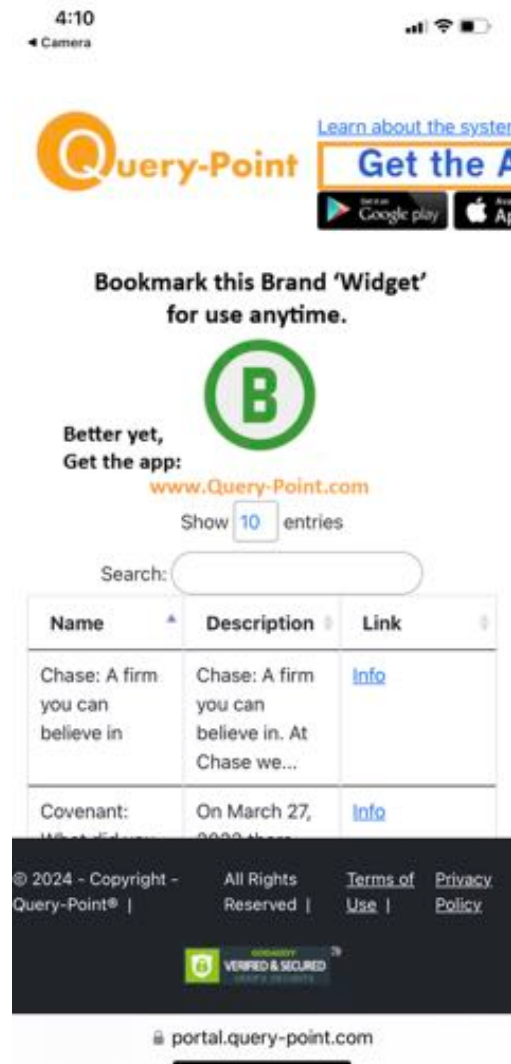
4:10
◂ Camera

Query-Point

Learn about the syster

Get the A

Google play

Ap

Bookmark this Brand 'Widget' for use anytime.

B

Better yet,
Get the app:

www.Query-Point.com

Show 10 entries

Search:

| Name | Description | Link |
|---|---|---|
| Chase: A firm you can believe in | Chase: A firm you can believe in. At Chase we... | Info |
| Covenant: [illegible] | On March 27, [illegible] | Info |

© 2024 - Copyright - Query-Point® |

All Rights Reserved |

Terms of Use |

Privacy Policy

GODADDY VERIFIED & SECURED

portal.query-point.com